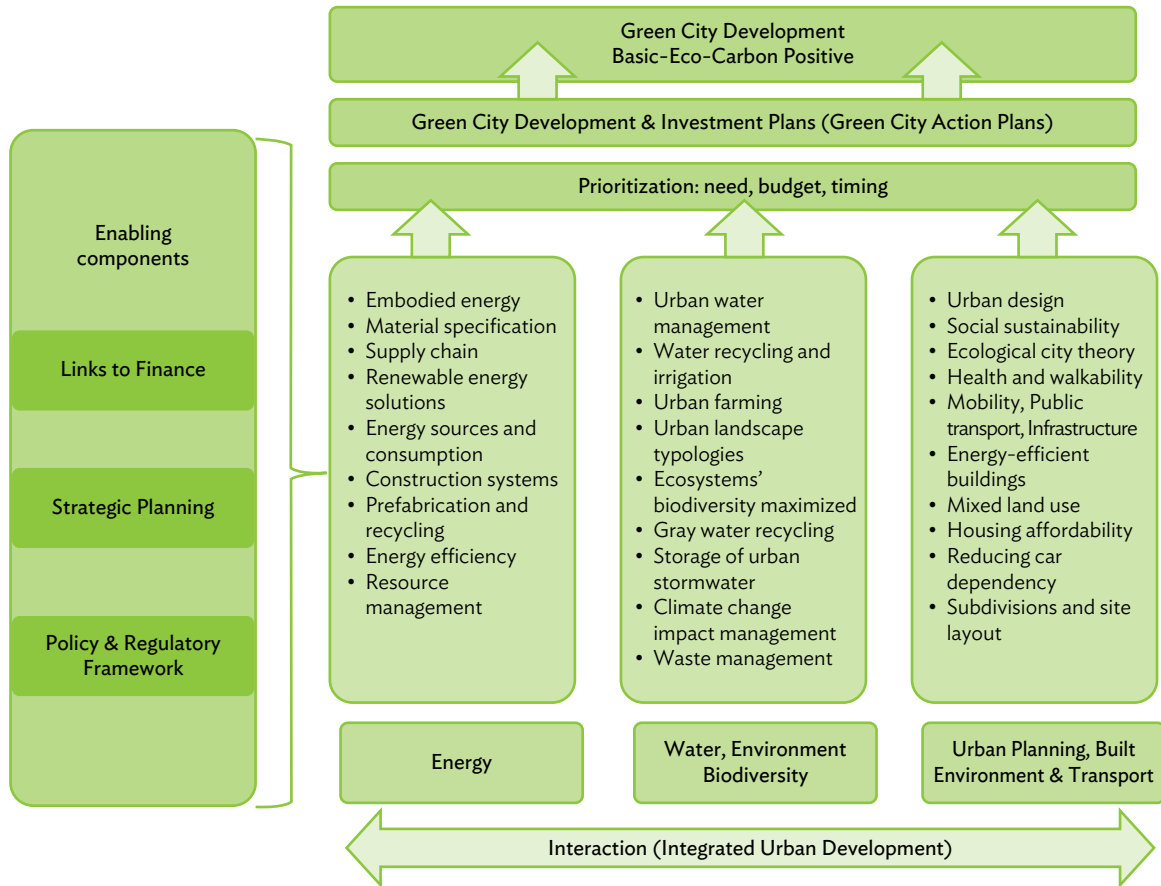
Green City Development
Basic-Eco-Carbon Positive

Green City Development & Investment Plans (Green City Action Plans)

Prioritization: need, budget, timing

Enabling components

Links to Finance

Strategic Planning

Policy & Regulatory Framework

• Embodied energy
• Material specification
• Supply chain
• Renewable energy solutions
• Energy sources and consumption
• Construction systems
• Prefabrication and recycling
• Energy efficiency
• Resource management

• Urban water management
• Water recycling and irrigation
• Urban farming
• Urban landscape typologies
• Ecosystems' biodiversity maximized
• Gray water recycling
• Storage of urban stormwater
• Climate change impact management
• Waste management

• Urban design
• Social sustainability
• Ecological city theory
• Health and walkability
• Mobility, Public transport, Infrastructure
• Energy-efficient buildings
• Mixed land use
• Housing affordability
• Reducing car dependency
• Subdivisions and site layout

Energy

Water, Environment Biodiversity

Urban Planning, Built Environment & Transport

Interaction (Integrated Urban Development)